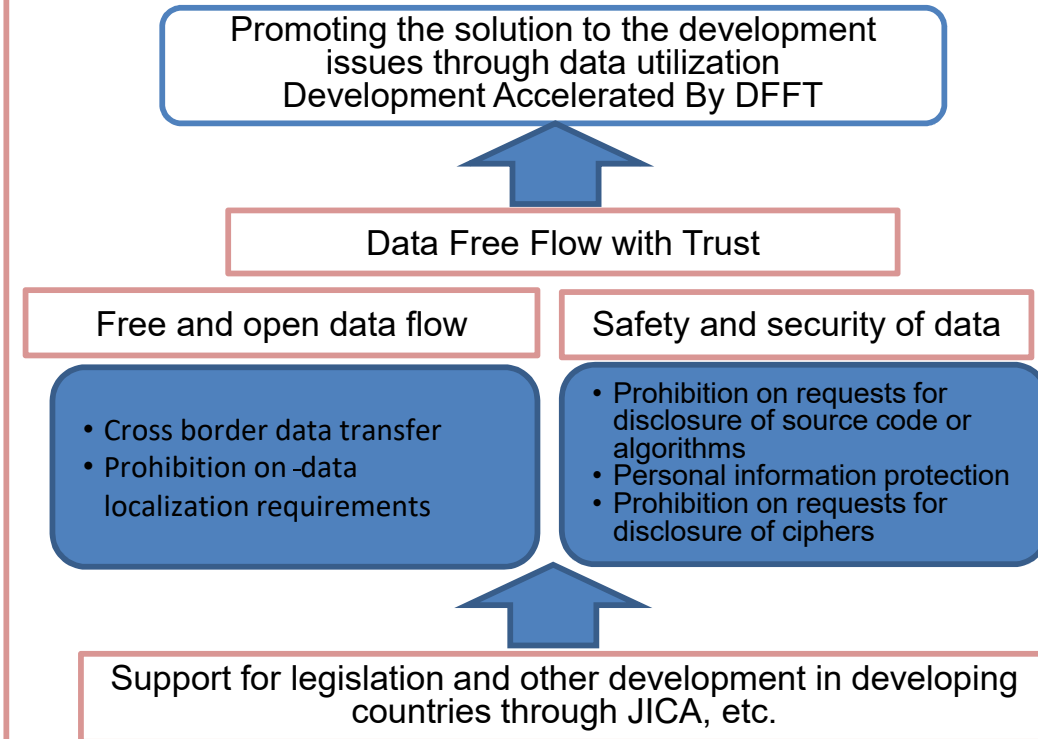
Promoting the solution to the development issues through data utilization
Development Accelerated By DFFT

Data Free Flow with Trust

Free and open data flow

Safety and security of data

• Cross border data transfer
• Prohibition on -data localization requirements

• Prohibition on requests for disclosure of source code or algorithms
• Personal information protection
• Prohibition on requests for disclosure of ciphers

Support for legislation and other development in developing countries through JICA, etc.